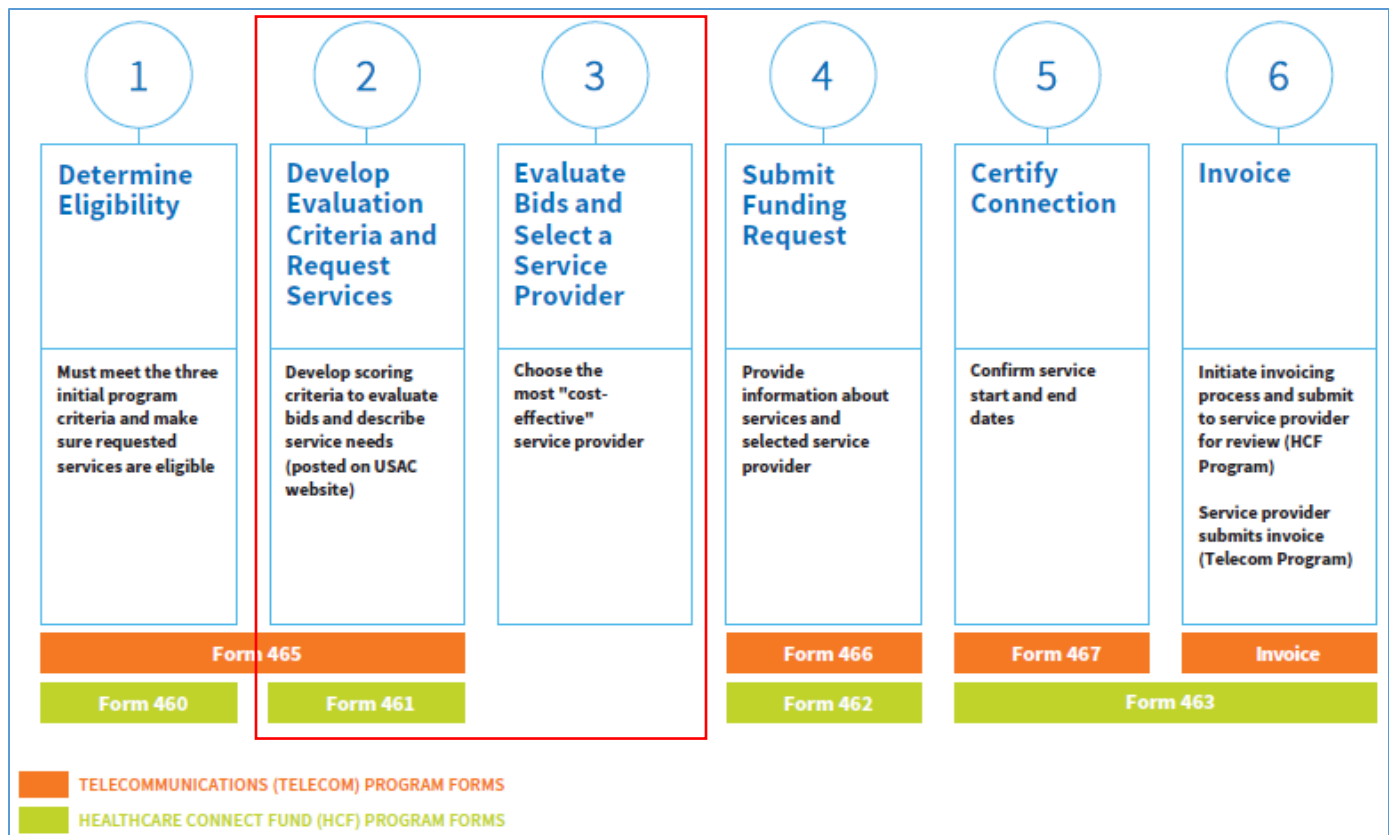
1

Determine Eligibility

Must meet the three initial program criteria and make sure requested services are eligible

2

Develop Evaluation Criteria and Request Services

Develop scoring criteria to evaluate bids and describe service needs (posted on USAC website)

3

Evaluate Bids and Select a Service Provider

Choose the most "cost-effective" service provider

4

Submit Funding Request

Provide information about services and selected service provider

5

Certify Connection

Confirm service start and end dates

6

Invoice

Initiate invoicing process and submit to service provider for review (HCF Program)

Service provider submits invoice (Telecom Program)

Form 465

Form 466

Form 467

Invoice

Form 460

Form 461

Form 462

Form 463

TELECOMMUNICATIONS (TELECOM) PROGRAM FORMS

HEALTHCARE CONNECT FUND (HCF) PROGRAM FORMS